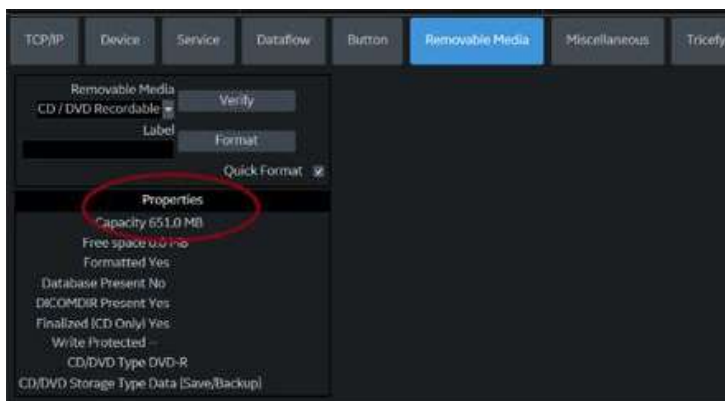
TCP/IP Device Service Dataflow Button Removable Media Miscellaneous Tricefy

Removable Media
CD / DVD Recordable
Verify
Label
Format
Quick Format

Properties
Capacity 651.0 MB
Free space 0.0 MB
Formatted Yes
Database Present No
DICOMDIR Present Yes
Finalized (CD Only) Yes
Write Protected --
CD/DVD Type DVD-R
CD/DVD Storage Type Data (Save/Backup)